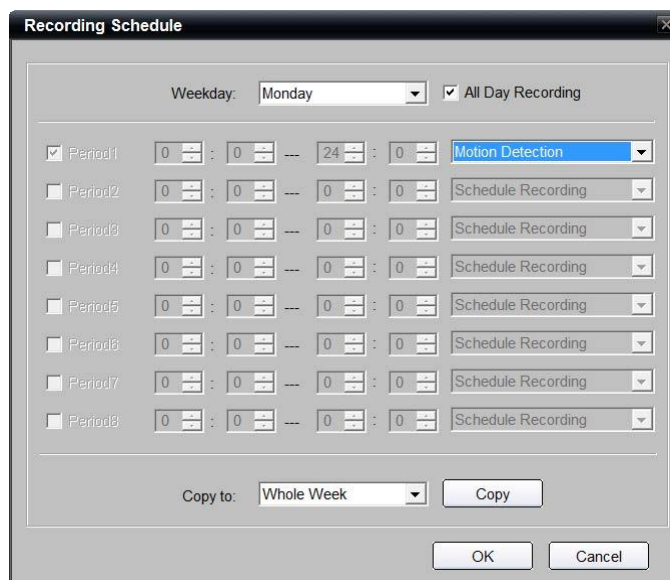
Recording Schedule

Weekday: Monday All Day Recording

| | | | | | |
|---|---|---|---|---|---|
| Period1 | 0 : 0 | --- | 24 : 0 | Motion Detection |
| Period2 | 0 : 0 | --- | 0 : 0 | Schedule Recording |
| Period3 | 0 : 0 | --- | 0 : 0 | Schedule Recording |
| Period4 | 0 : 0 | --- | 0 : 0 | Schedule Recording |
| Period5 | 0 : 0 | --- | 0 : 0 | Schedule Recording |
| Period6 | 0 : 0 | --- | 0 : 0 | Schedule Recording |
| Period7 | 0 : 0 | --- | 0 : 0 | Schedule Recording |
| Period8 | 0 : 0 | --- | 0 : 0 | Schedule Recording |

Copy to: Whole Week Copy

OK Cancel